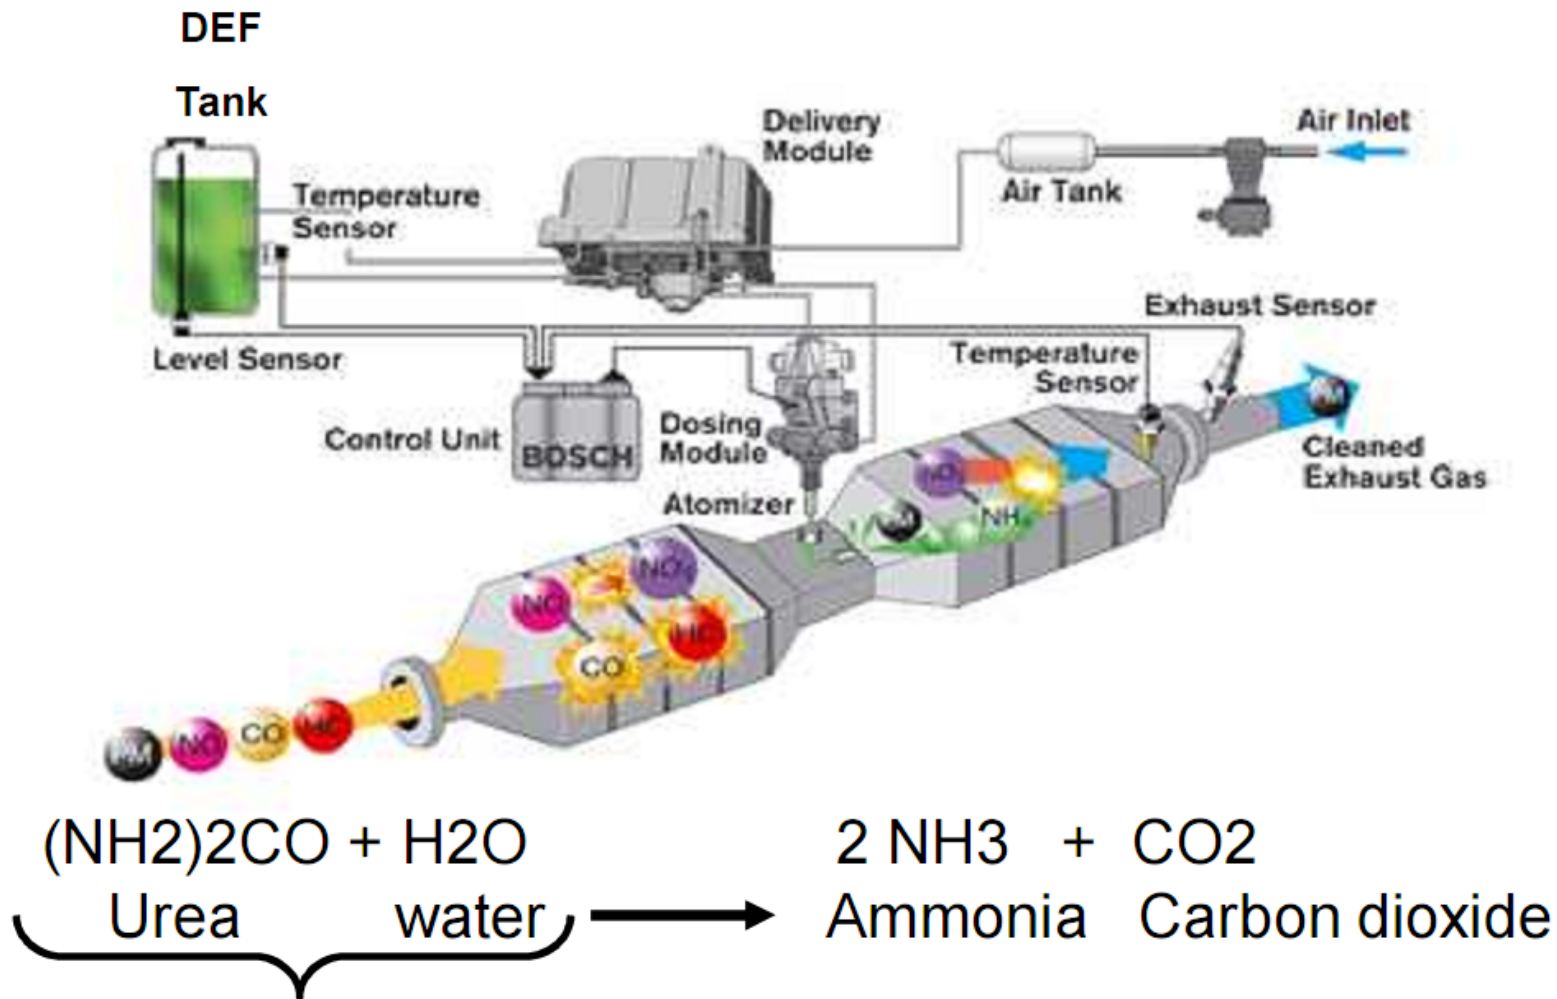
DEF

Tank

Delivery Module

Air Inlet

Air Tank

Temperature Sensor

Level Sensor

Exhaust Sensor

Temperature Sensor

Control Unit

BOSCH

Dosing Module

Atomizer

Cleaned Exhaust Gas

NO

NH

NO

NOx

NO

HC

CO

PM

NO

CO

HC

(NH2)2CO + H2O
Urea water

2 NH3 + CO2
Ammonia Carbon dioxide